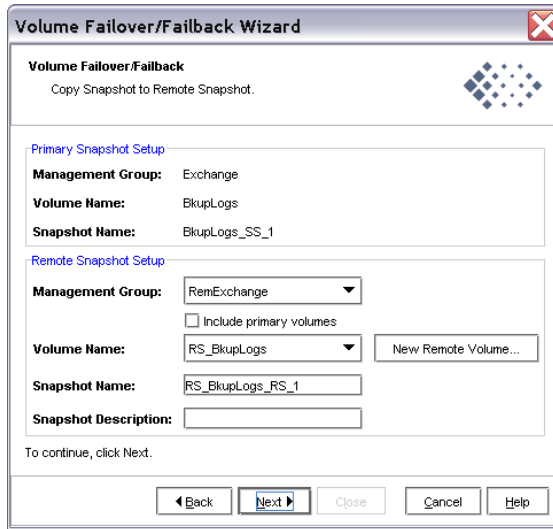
Volume Failover/Failback Wizard

Volume Failover/Failback
Copy Snapshot to Remote Snapshot.

Primary Snapshot Setup

Management Group: Exchange

Volume Name: BkupLogs

Snapshot Name: BkupLogs_SS_1

Remote Snapshot Setup

Management Group: RemExchange

Include primary volumes

Volume Name: RS_BkupLogs

New Remote Volume...

Snapshot Name: RS_BkupLogs_RS_1

Snapshot Description:

To continue, click Next.

Back

Next

Close

Cancel

Help